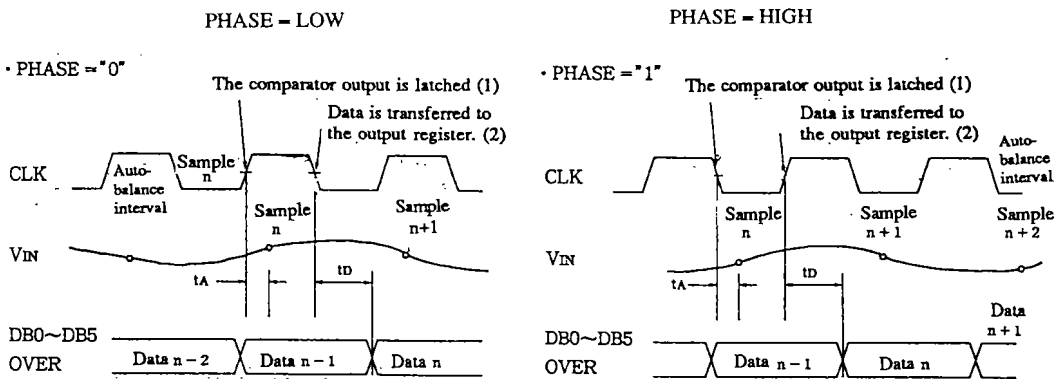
PHASE = LOW

· PHASE = "0"

The comparator output is latched (1)

Data is transferred to the output register. (2)

CLK

Auto-balance interval

Sample n

Sample n

Sample n+1

VIN

tA

tD

DB0~DB5

OVER

Data n − 2

Data n − 1

Data n

PHASE = HIGH

· PHASE = "1"

The comparator output is latched (1)

Data is transferred to the output register. (2)

Auto-balance interval

CLK

Sample n

Sample n + 1

Sample n + 2

VIN

tA

tD

DB0~DB5

OVER

Data n − 1

Data n

Data n + 1